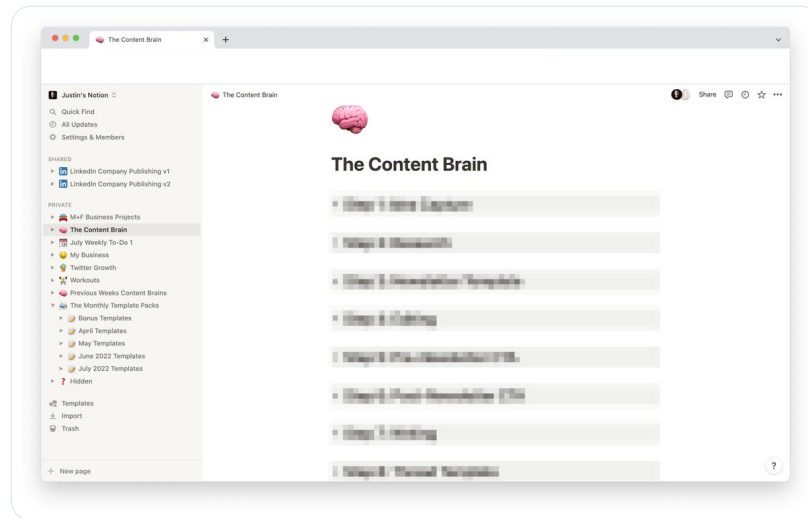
The Content Brain

Justin's Notion
Quick Find
All Updates
Settings & Members

SHARED
LinkedIn Company Publishing v1
LinkedIn Company Publishing v2

PRIVATE
M+F Business Projects
The Content Brain
July Weekly To-Do 1
My Business
Twitter Growth
Workouts
Previous Weeks Content Brains
The Monthly Template Packs
Bonus Templates
April Templates
May Templates
June 2022 Templates
July 2022 Templates
Hidden

Templates
Import
Trash

New page

The Content Brain

Share

The Content Brain

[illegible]

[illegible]

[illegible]

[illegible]

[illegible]

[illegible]

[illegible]

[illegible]

?